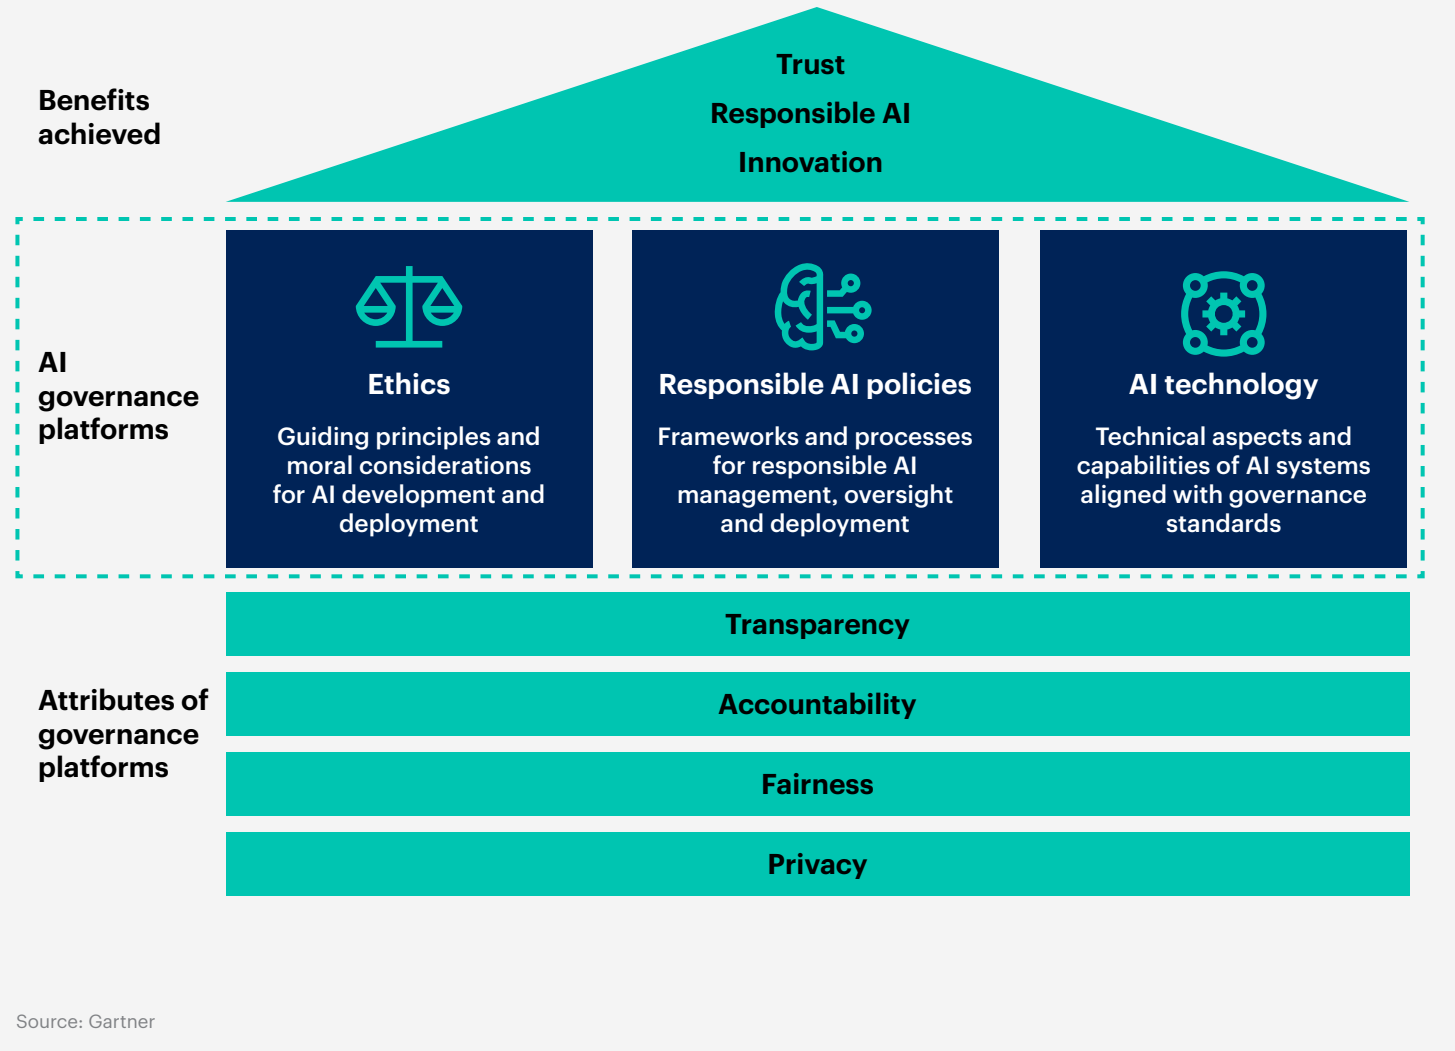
Benefits achieved

Trust

Responsible AI

Innovation

AI governance platforms

Ethics

Guiding principles and moral considerations for AI development and deployment

Responsible AI policies

Frameworks and processes for responsible AI management, oversight and deployment

AI technology

Technical aspects and capabilities of AI systems aligned with governance standards

Attributes of governance platforms

Transparency

Accountability

Fairness

Privacy

Source: Gartner